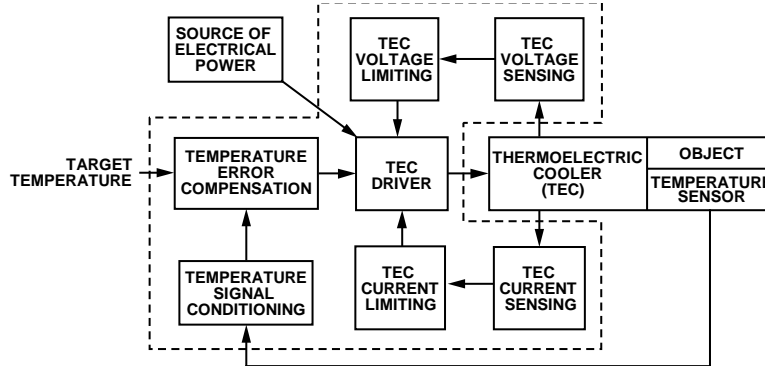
SOURCE OF ELECTRICAL POWER

TEC VOLTAGE LIMITING

TEC VOLTAGE SENSING

TARGET TEMPERATURE

TEMPERATURE ERROR COMPENSATION

TEC DRIVER

THERMOELECTRIC COOLER (TEC)

OBJECT

TEMPERATURE SENSOR

TEMPERATURE SIGNAL CONDITIONING

TEC CURRENT LIMITING

TEC CURRENT SENSING